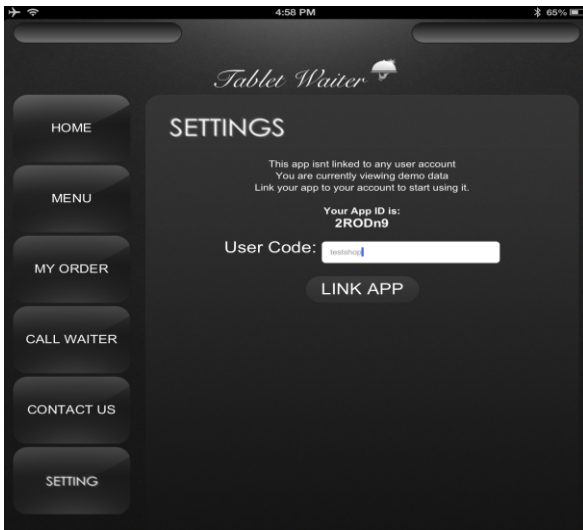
4:58 PM
65%

Tablet Waiter

HOME

MENU

MY ORDER

CALL WAITER

CONTACT US

SETTING

SETTINGS

This app isnt linked to any user account
You are currently viewing demo data
Link your app to your account to start using it.

Your App ID is:
2RODn9

User Code: testshop

LINK APP